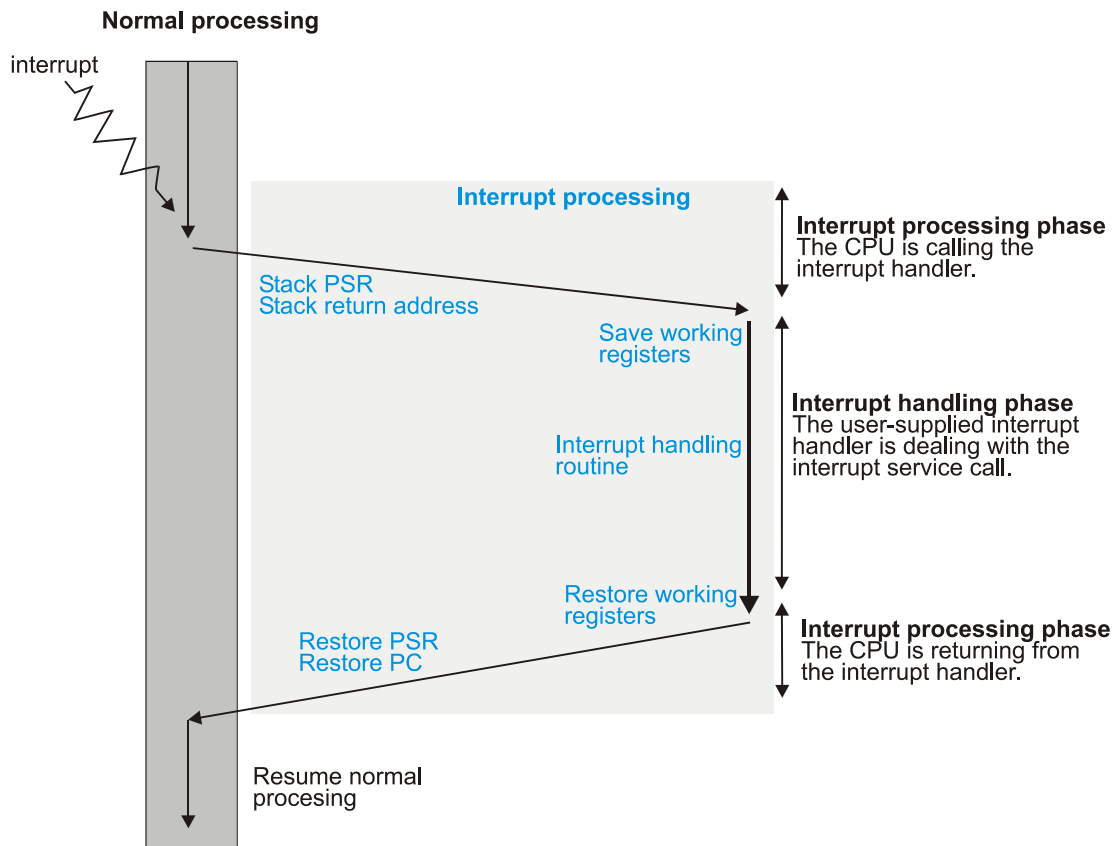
Normal processing

interrupt

Interrupt processing

Interrupt processing phase
The CPU is calling the interrupt handler.

Stack PSR
Stack return address

Save working registers

Interrupt handling phase
The user-supplied interrupt handler is dealing with the interrupt service call.

Interrupt handling routine

Restore working registers

Restore PSR
Restore PC

Interrupt processing phase
The CPU is returning from the interrupt handler.

Resume normal procesing